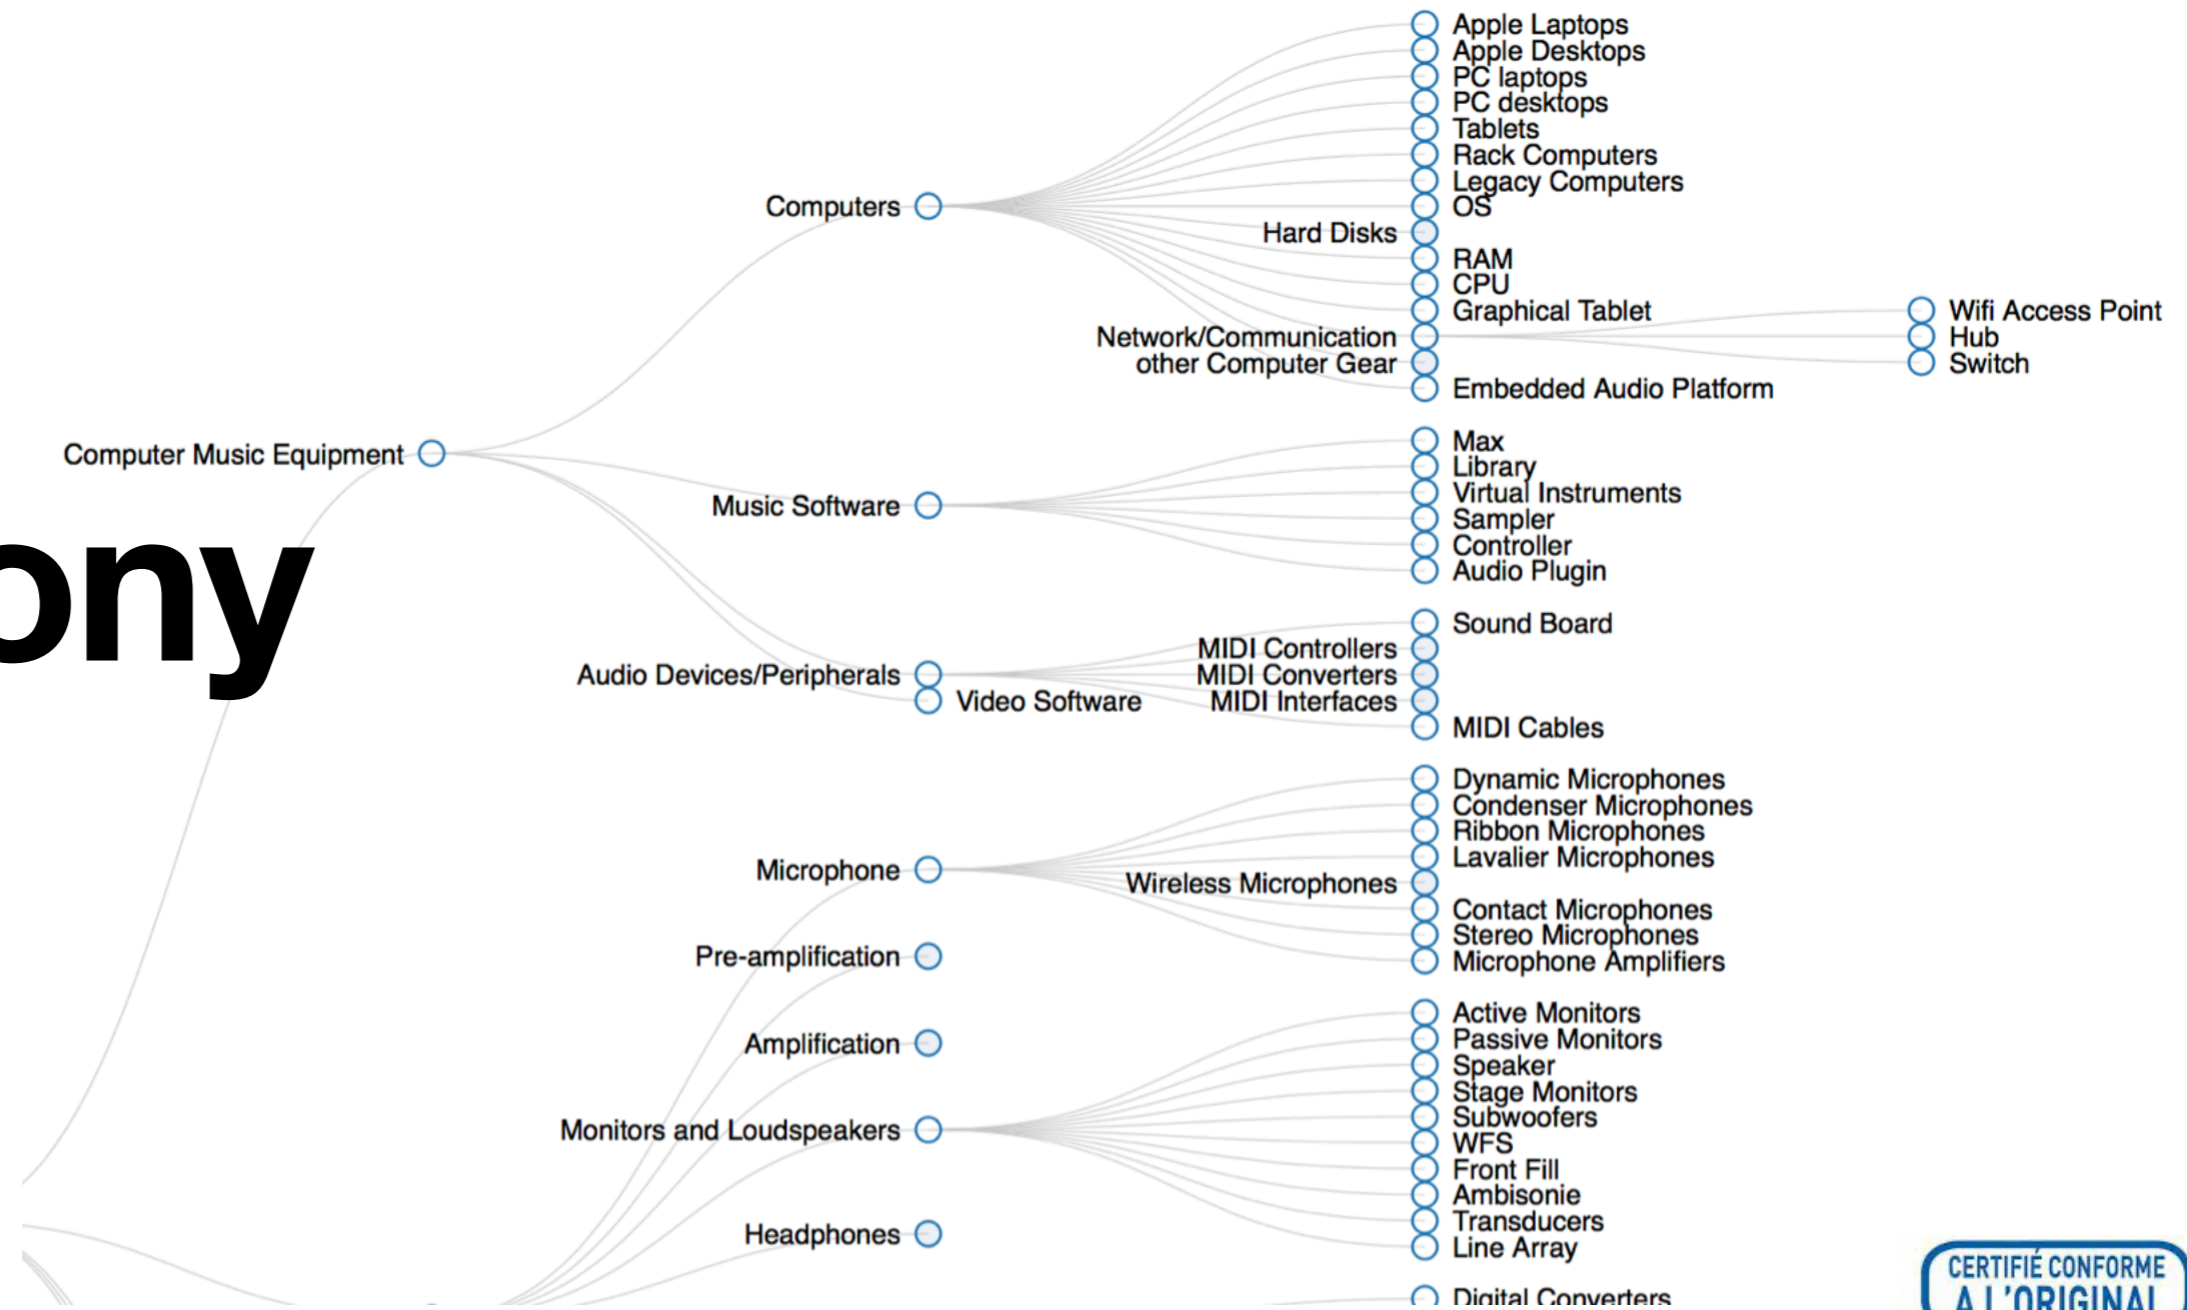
Apple Laptops
Apple Desktops
PC laptops
PC desktops
Tablets
Rack Computers
Legacy Computers
OS
Computers
Hard Disks
RAM
CPU
Graphical Tablet
Wifi Access Point
Hub
Switch
Network/Communication
other Computer Gear
Embedded Audio Platform
Computer Music Equipment
Max
Library
Virtual Instruments
Sampler
Controller
Audio Plugin
Music Software
ony
Sound Board
MIDI Controllers
MIDI Converters
MIDI Interfaces
Audio Devices/Peripherals
Video Software
MIDI Cables
Dynamic Microphones
Condenser Microphones
Ribbon Microphones
Lavalier Microphones
Microphone
Wireless Microphones
Contact Microphones
Stereo Microphones
Microphone Amplifiers
Pre-amplification
Amplification
Active Monitors
Passive Monitors
Speaker
Stage Monitors
Subwoofers
Monitors and Loudspeakers
WFS
Front Fill
Ambisonie
Transducers
Headphones
Line Array
Digital Converters
CERTIFIÉ CONFORME
A L'ORIGINAL